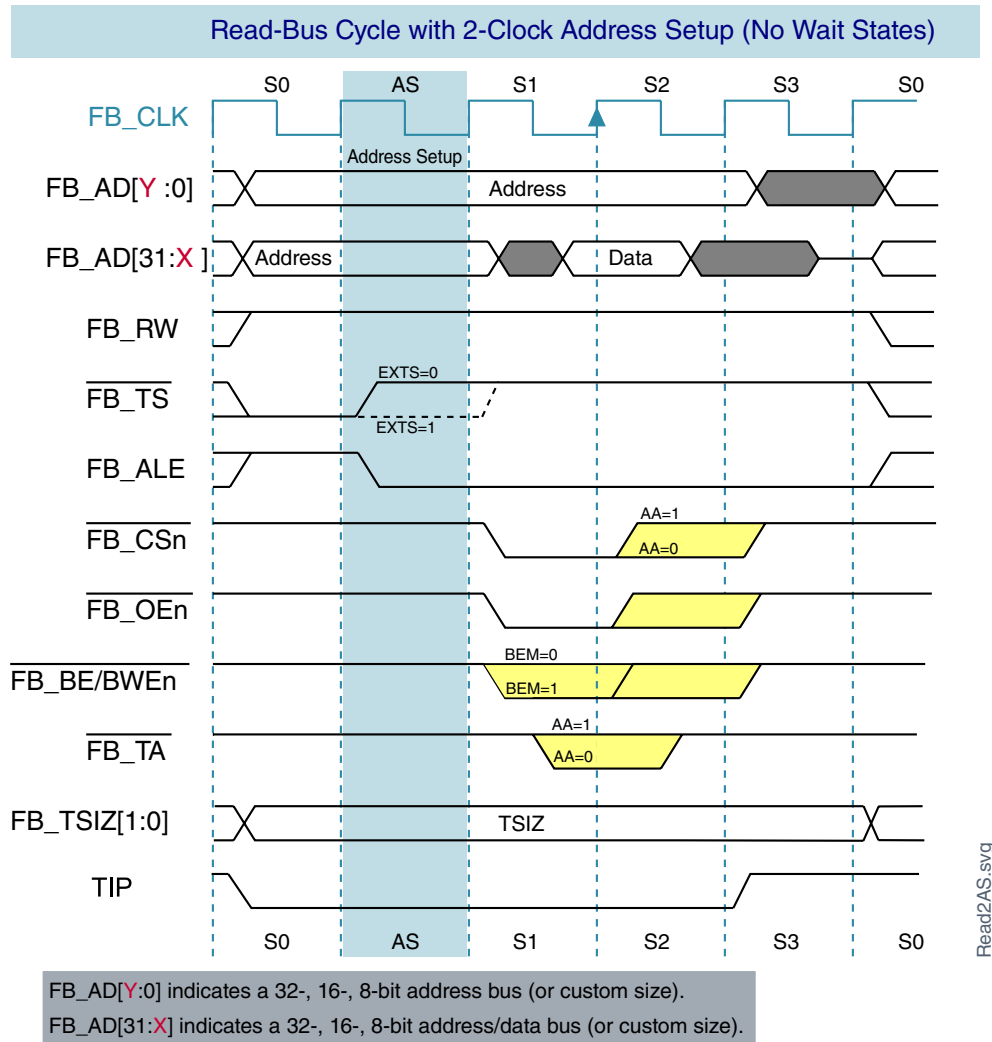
Read-Bus Cycle with 2-Clock Address Setup (No Wait States)

S0 AS S1 S2 S3 S0

FB_CLK

Address Setup

FB_AD[Y :0] Address

FB_AD[31:X ] Address Data

FB_RW

$\overline{FB\_TS}$ EXTS=0 EXTS=1

FB_ALE

$\overline{FB\_CSn}$ AA=1 AA=0

$\overline{FB\_OEn}$

$\overline{FB\_BE/BWEn}$ BEM=0 BEM=1

$\overline{FB\_TA}$ AA=1 AA=0

FB_TSIZ[1:0] TSIZ

TIP

S0 AS S1 S2 S3 S0

Read2AS.svg

FB_AD[Y:0] indicates a 32-, 16-, 8-bit address bus (or custom size).
FB_AD[31:X] indicates a 32-, 16-, 8-bit address/data bus (or custom size).